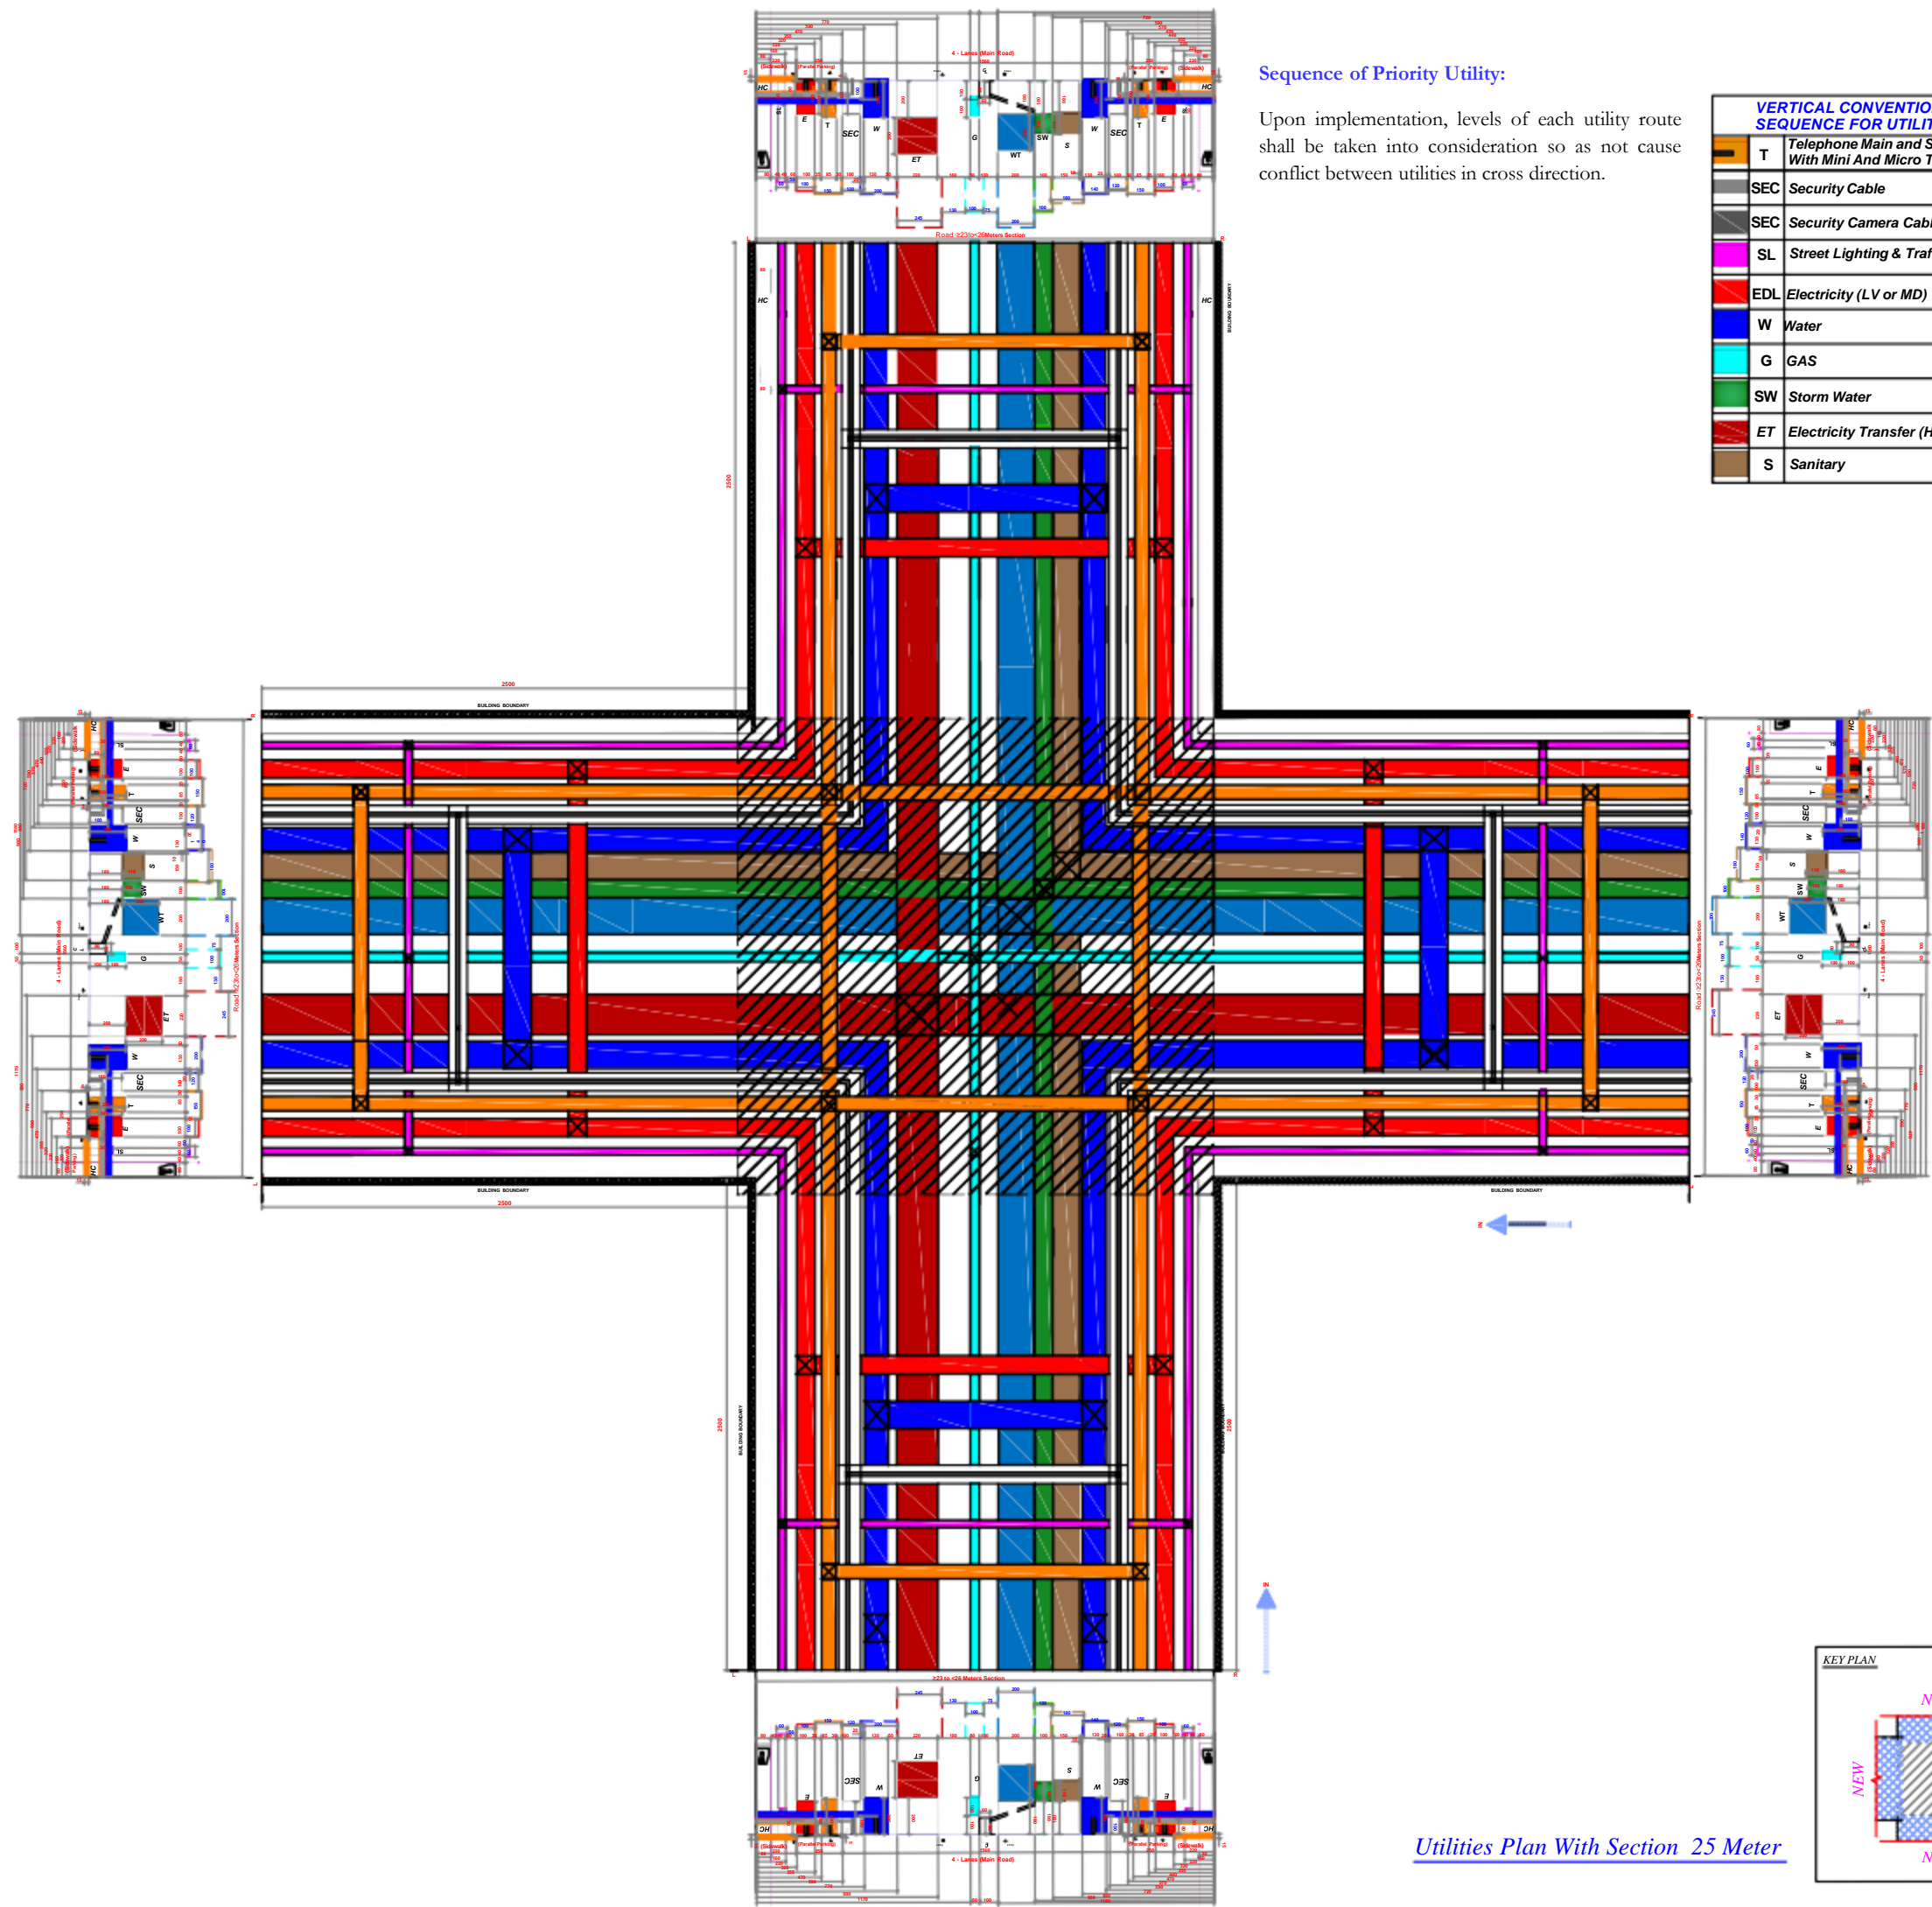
Sequence of Priority Utility:

Upon implementation, levels of each utility route shall be taken into consideration so as not cause conflict between utilities in cross direction.

VERTICAL CONVENTIO
SEQUENCE FOR UTILIT

| | | |
|---|---|---|
| | T | Telephone Main and S With Mini And Micro T |
| | SEC | Security Cable |
| | SEC | Security Camera Cabl |
| | SL | Street Lighting & Traf |
| | EDL | Electricity (LV or MD) |
| | W | Water |
| | G | GAS |
| | SW | Storm Water |
| | ET | Electricity Transfer (H |
| | S | Sanitary |

4 - Lanes (Main Road)
HC
E
T
SEC
W
ET
G
WT
SW
S
Road ≥23to<26Meters Section
HC
2500
BUILDING BOUNDARY
2500
BUILDING BOUNDARY
2500
BUILDING BOUNDARY
2500
2500
>23 to <26 Meters Section
4 - Lanes (Main Road)
KEY PLAN
NEW
N
N
Utilities Plan With Section 25 Meter